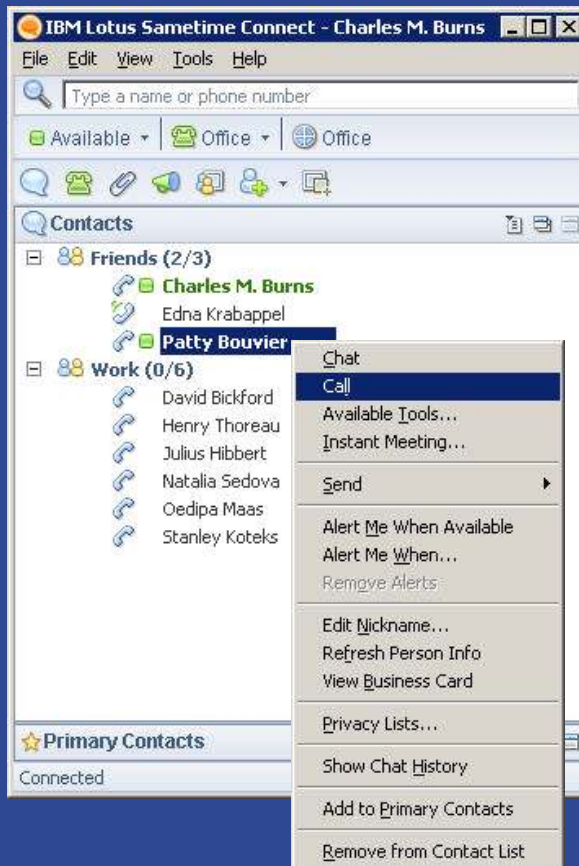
IBM Lotus Sametime Connect - Charles M. Burns

File Edit View Tools Help

Type a name or phone number

Available Office Office

Contacts

Friends (2/3)
Charles M. Burns
Edna Krabappel
Patty Bouvier
Work (0/6)
David Bickford
Henry Thoreau
Julius Hibbert
Natalia Sedova
Oedipa Maas
Stanley Koteks

Chat
Call
Available Tools...
Instant Meeting...
Send
Alert Me When Available
Alert Me When...
Remove Alerts
Edit Nickname...
Refresh Person Info
View Business Card
Privacy Lists...
Show Chat History
Add to Primary Contacts
Remove from Contact List

Primary Contacts

Connected